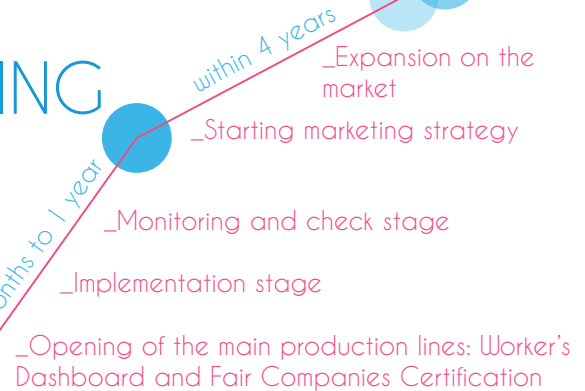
ING

within 4 years

_Expansion on the market

_Starting marketing strategy

onths to 1 year

_Monitoring and check stage

_Implementation stage

_Opening of the main production lines: Worker's Dashboard and Fair Companies Certification